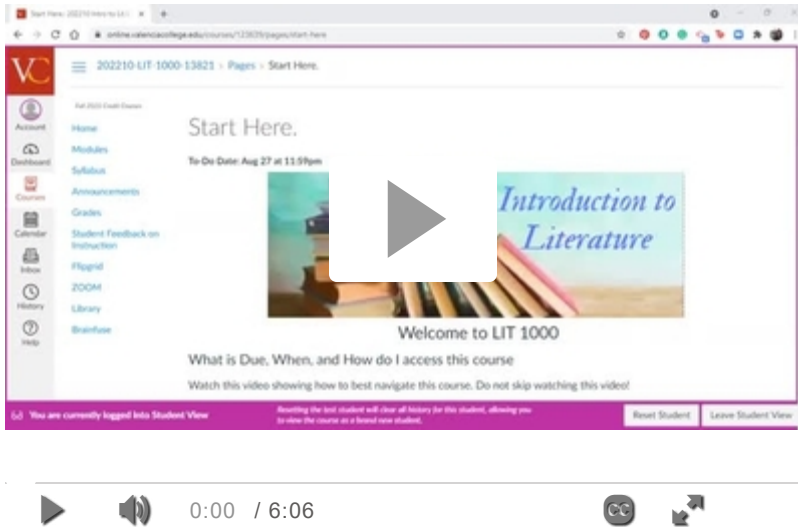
Start Here: 202210 Intro to Lit I

online.valenciacollege.edu/courses/123839/pages/start-here

VC

202210-LIT-1000-13821 > Pages > Start Here.

Account

Dashboard

Courses

Calendar

Inbox

History

Help

Fall 2022 Credit Courses

Home

Modules

Syllabus

Announcements

Grades

Student Feedback on Instruction

Flipgrid

ZOOM

Library

Brainfuse

Start Here.

To-Do Date: Aug 27 at 11:59pm

Introduction to Literature

Welcome to LIT 1000

What is Due, When, and How do I access this course

Watch this video showing how to best navigate this course. Do not skip watching this video!

You are currently logged into Student View

Resetting the test student will clear all history for this student, allowing you to view the course as a brand new student.

Reset Student

Leave Student View

0:00 / 6:06

CC